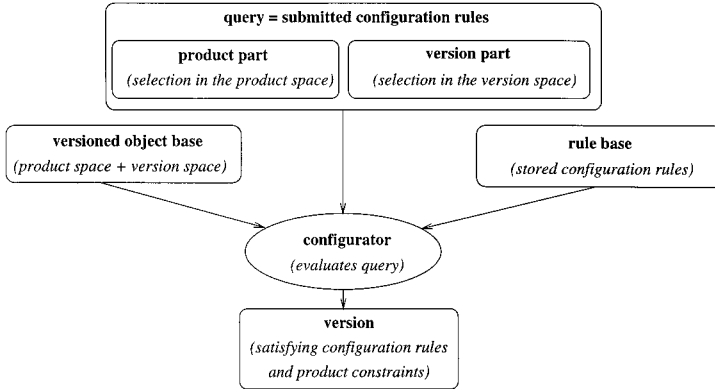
query = submitted configuration rules

product part
(selection in the product space)

version part
(selection in the version space)

versioned object base
(product space + version space)

rule base
(stored configuration rules)

configurator
(evaluates query)

version
(satisfying configuration rules and product constraints)